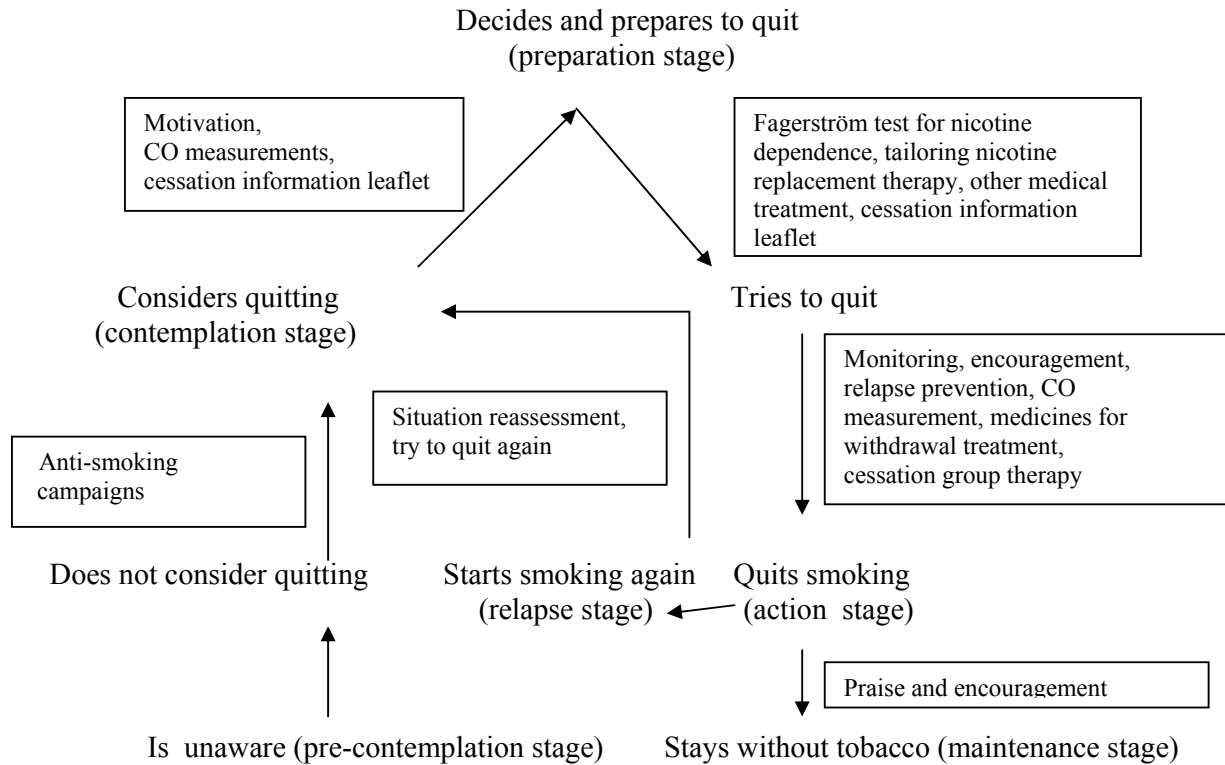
Decides and prepares to quit
(preparation stage)

Motivation,
CO measurements,
cessation information leaflet

Fagerström test for nicotine dependence, tailoring nicotine replacement therapy, other medical treatment, cessation information leaflet

Considers quitting
(contemplation stage)

Tries to quit

Monitoring, encouragement, relapse prevention, CO measurement, medicines for withdrawal treatment, cessation group therapy

Situation reassessment, try to quit again

Anti-smoking campaigns

Does not consider quitting

Starts smoking again
(relapse stage)

Quits smoking
(action stage)

Praise and encouragement

Is unaware (pre-contemplation stage)

Stays without tobacco (maintenance stage)